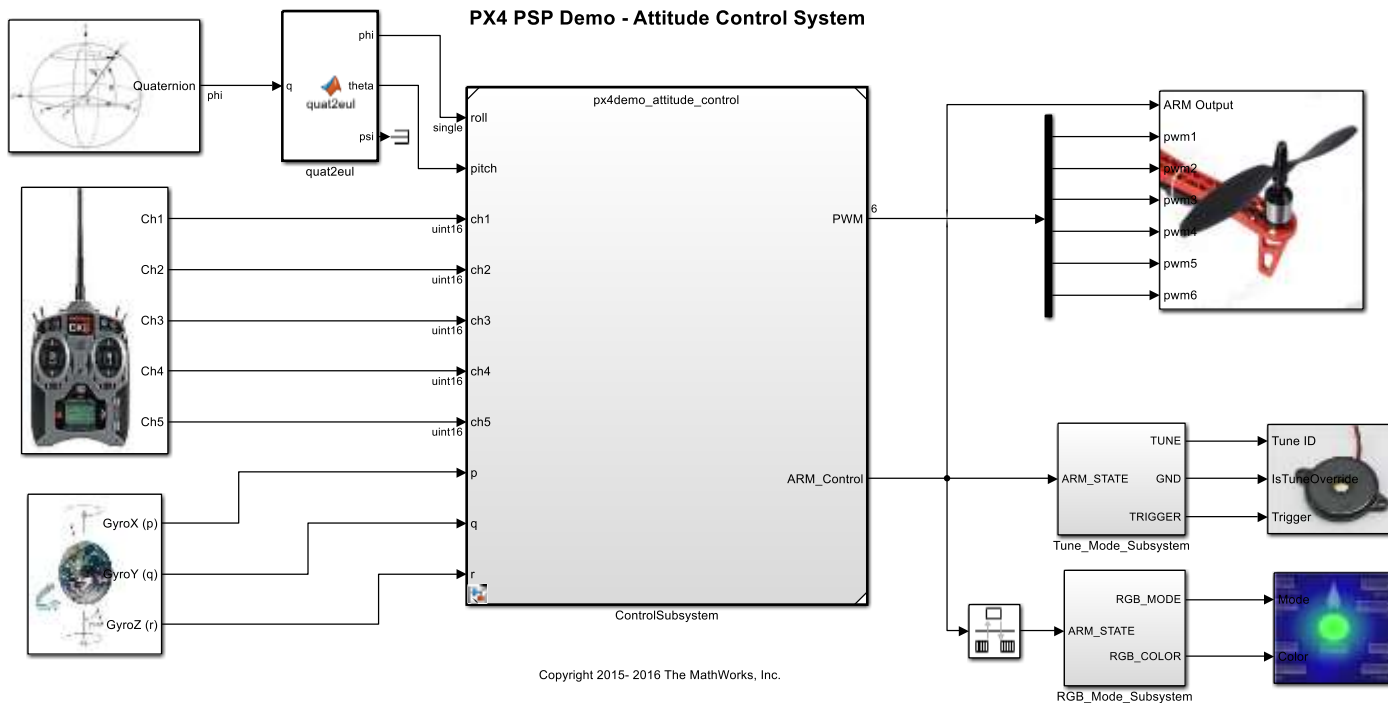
PX4 PSP Demo - Attitude Control System

Quaternion
phi
q
quat2eul
phi
theta
psi
quat2eul

px4demo_attitude_control
single
roll
pitch
ch1
uint16
ch2
uint16
ch3
uint16
ch4
uint16
ch5
uint16
p
q
r
PWM
6
ARM_Control
ControlSubsystem

Ch1
Ch2
Ch3
Ch4
Ch5

GyroX (p)
GyroY (q)
GyroZ (r)

ARM Output
pwm1
pwm2
pwm3
pwm4
pwm5
pwm6

ARM_STATE
TUNE
GND
TRIGGER
Tune_Mode_Subsystem
Tune ID
IsTuneOverride
Trigger

ARM_STATE
RGB_MODE
RGB_COLOR
RGB_Mode_Subsystem
Mode
Color

Copyright 2015- 2016 The MathWorks, Inc.